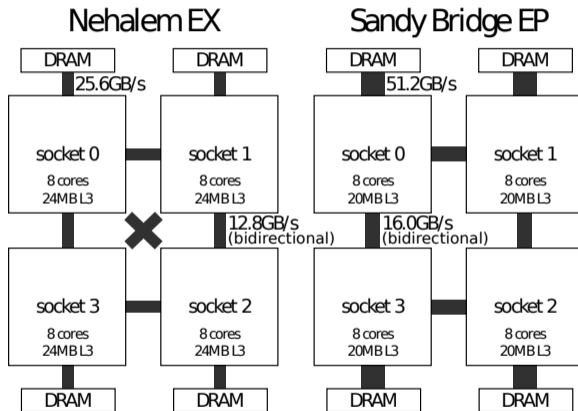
Nehalem EX

DRAM
DRAM
25.6GB/s

socket 0
8 cores
24MB L3

socket 1
8 cores
24MB L3

12.8GB/s
(bidirectional)

socket 3
8 cores
24MB L3

socket 2
8 cores
24MB L3

DRAM
DRAM

Sandy Bridge EP

DRAM
DRAM
51.2GB/s

socket 0
8 cores
20MB L3

socket 1
8 cores
20MB L3

16.0GB/s
(bidirectional)

socket 3
8 cores
20MB L3

socket 2
8 cores
20MB L3

DRAM
DRAM